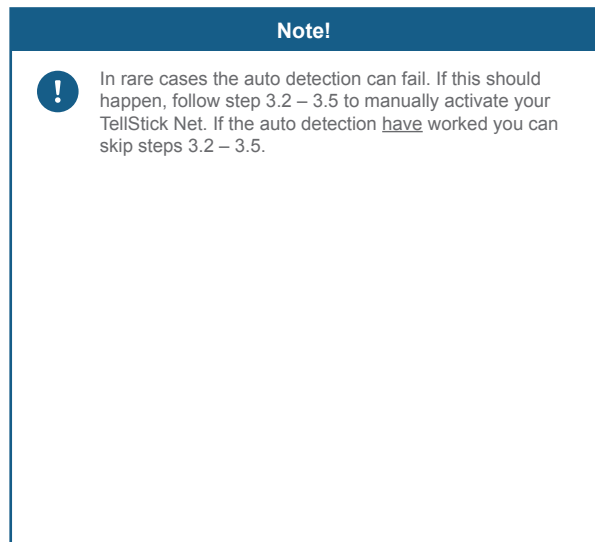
Note!

!

In rare cases the auto detection can fail. If this should happen, follow step 3.2 – 3.5 to manually activate your TellStick Net. If the auto detection have worked you can skip steps 3.2 – 3.5.